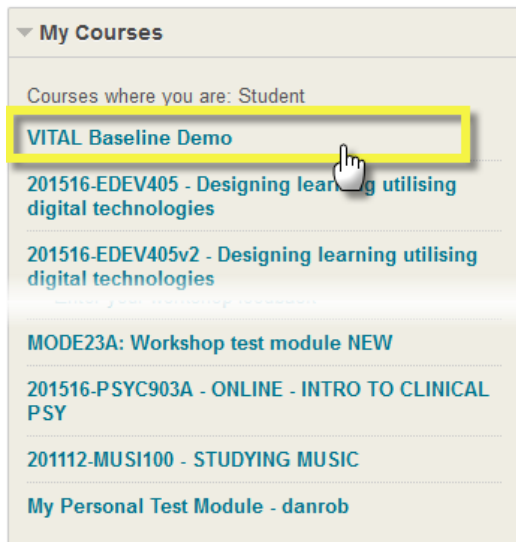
My Courses

Courses where you are: Student

VITAL Baseline Demo

201516-EDEV405 - Designing lear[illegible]g utilising digital technologies

201516-EDEV405v2 - Designing learning utilising digital technologies

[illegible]

MODE23A: Workshop test module NEW

201516-PSYC903A - ONLINE - INTRO TO CLINICAL PSY

201112-MUSI100 - STUDYING MUSIC

My Personal Test Module - danrob